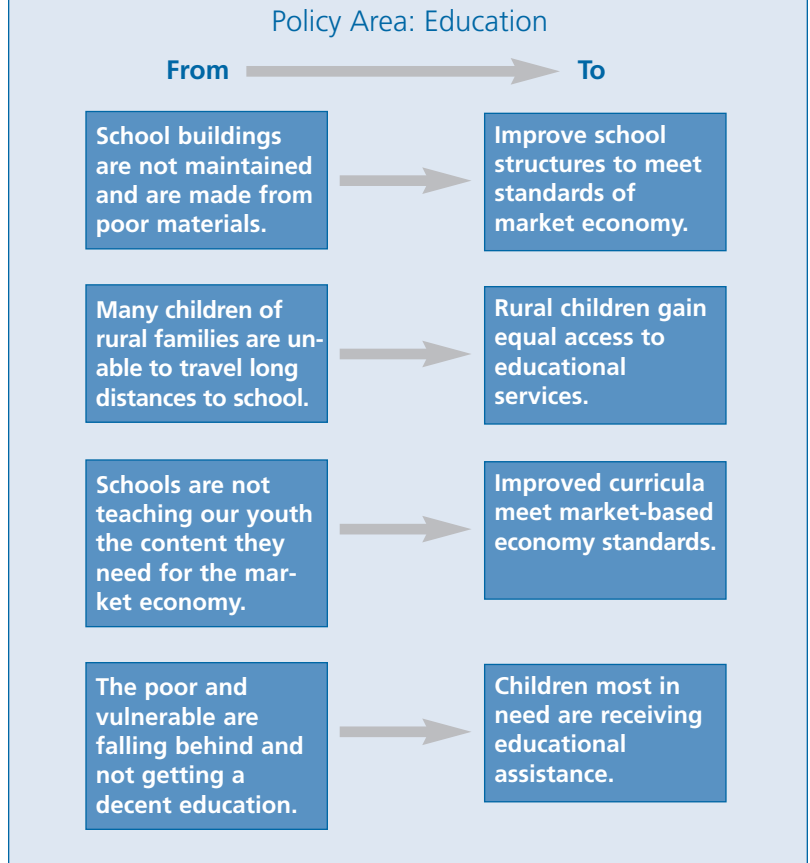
Policy Area: Education

From

To

School buildings are not maintained and are made from poor materials.

Improve school structures to meet standards of market economy.

Many children of rural families are unable to travel long distances to school.

Rural children gain equal access to educational services.

Schools are not teaching our youth the content they need for the market economy.

Improved curricula meet market-based economy standards.

The poor and vulnerable are falling behind and not getting a decent education.

Children most in need are receiving educational assistance.